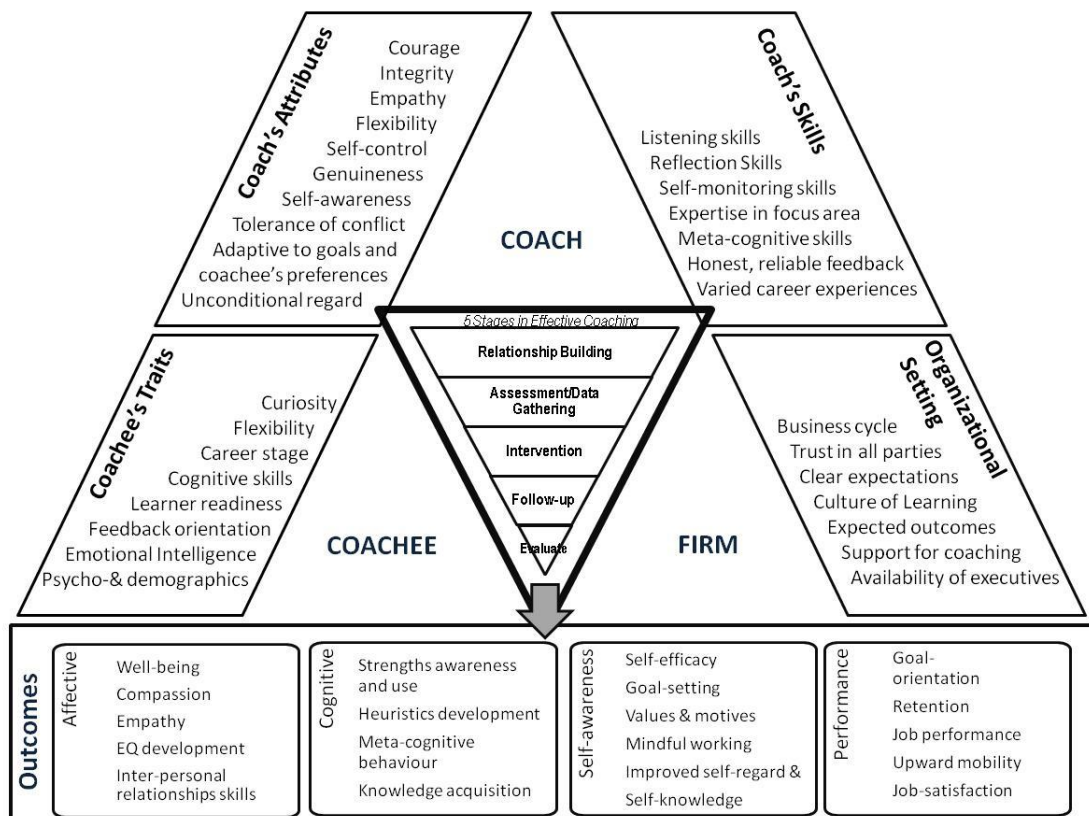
Coach's Attributes

Courage
Integrity
Empathy
Flexibility
Self-control
Genuineness
Self-awareness
Tolerance of conflict
Adaptive to goals and coachee's preferences
Unconditional regard

COACH

Coach's Skills

Listening skills
Reflection Skills
Self-monitoring skills
Expertise in focus area
Meta-cognitive skills
Honest, reliable feedback
Varied career experiences

5 Stages in Effective Coaching

Relationship Building
Assessment/Data Gathering
Intervention
Follow-up
Evaluate

Coachee's Traits

Curiosity
Flexibility
Career stage
Cognitive skills
Learner readiness
Feedback orientation
Emotional Intelligence
Psycho-& demographics

COACHEE

FIRM

Organizational Setting

Business cycle
Trust in all parties
Clear expectations
Culture of Learning
Expected outcomes
Support for coaching
Availability of executives

Outcomes

Affective
Well-being
Compassion
Empathy
EQ development
Inter-personal relationships skills

Cognitive
Strengths awareness and use
Heuristics development
Meta-cognitive behaviour
Knowledge acquisition

Self-awareness
Self-efficacy
Goal-setting
Values & motives
Mindful working
Improved self-regard & Self-knowledge

Performance
Goal-orientation
Retention
Job performance
Upward mobility
Job-satisfaction